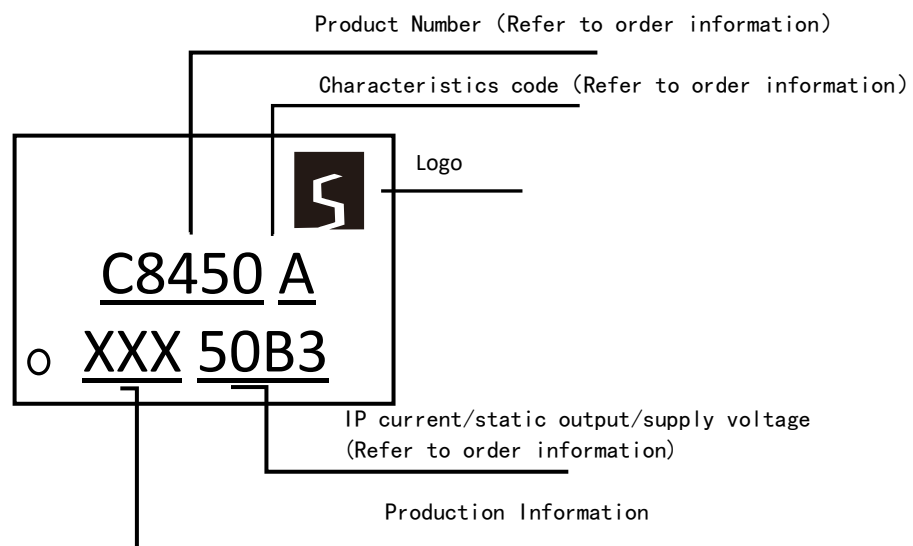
Product Number (Refer to order information)

Characteristics code (Refer to order information)

Logo

S

C8450 A

XXX 50B3

IP current/static output/supply voltage (Refer to order information)

Production Information